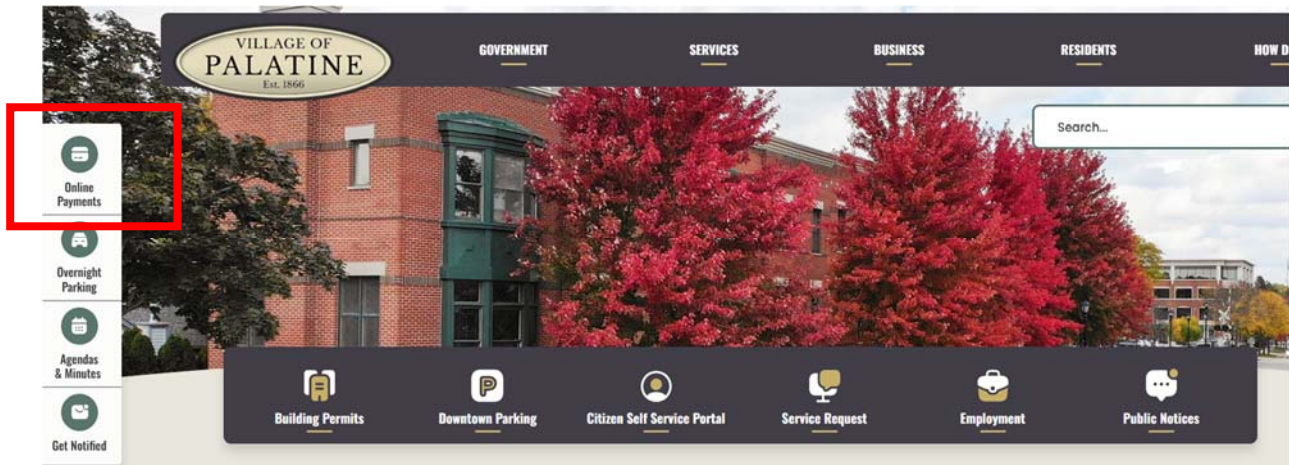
VILLAGE OF
PALATINE
Est. 1866

GOVERNMENT
SERVICES
BUSINESS
RESIDENTS
HOW D

Search...

Online Payments
Overnight Parking
Agendas & Minutes
Get Notified

Building Permits
Downtown Parking
Citizen Self Service Portal
Service Request
Employment
Public Notices